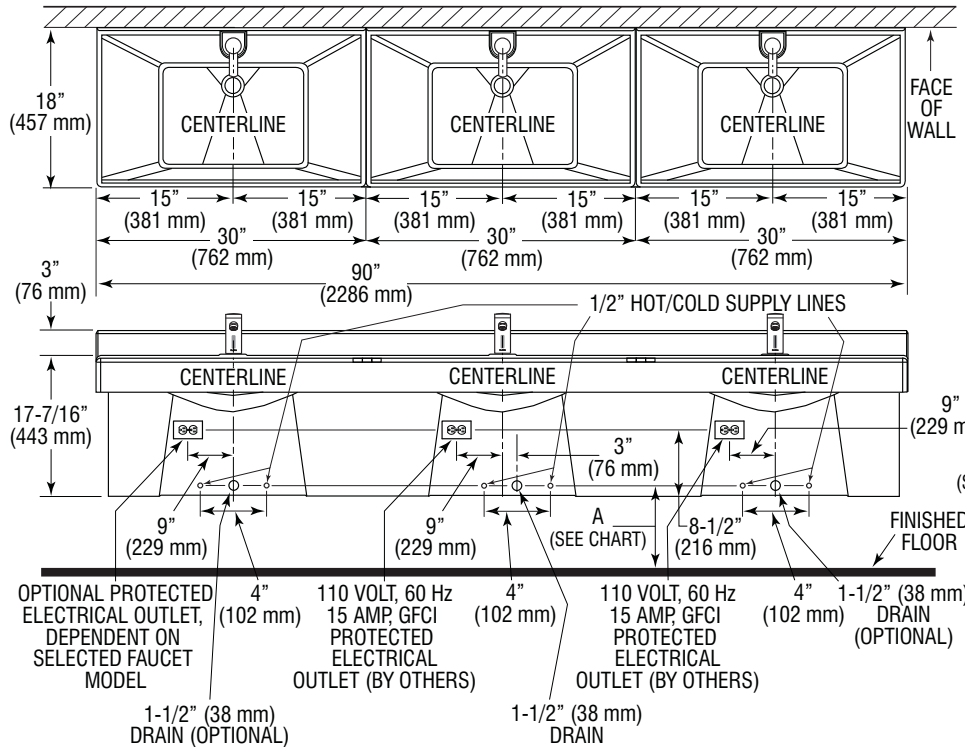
18"
(457 mm)

CENTERLINE

CENTERLINE

CENTERLINE

FACE
OF
WALL

15"
(381 mm)

15"
(381 mm)

15"
(381 mm)

15"
(381 mm)

15"
(381 mm)

15"
(381 mm)

30"
(762 mm)

30"
(762 mm)

30"
(762 mm)

3"
(76 mm)

90"
(2286 mm)

1/2" HOT/COLD SUPPLY LINES

17-7/16"
(443 mm)

CENTERLINE

CENTERLINE

CENTERLINE

9"
(229 m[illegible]

3"
(76 mm)

(S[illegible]

9"
(229 mm)

9"
(229 mm)

A
(SEE CHART)

8-1/2"
(216 mm)

FINISHE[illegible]
FLOOR

OPTIONAL PROTECTED ELECTRICAL OUTLET, DEPENDENT ON SELECTED FAUCET MODEL

4"
(102 mm)

110 VOLT, 60 Hz
15 AMP, GFCI
PROTECTED
ELECTRICAL
OUTLET (BY OTHERS)

4"
(102 mm)

110 VOLT, 60 Hz
15 AMP, GFCI
PROTECTED
ELECTRICAL
OUTLET (BY OTHERS)

4"
(102 mm)

1-1/2" (38 mm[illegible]
DRAIN
(OPTIONAL)

1-1/2" (38 mm)
DRAIN (OPTIONAL)

1-1/2" (38 mm)
DRAIN